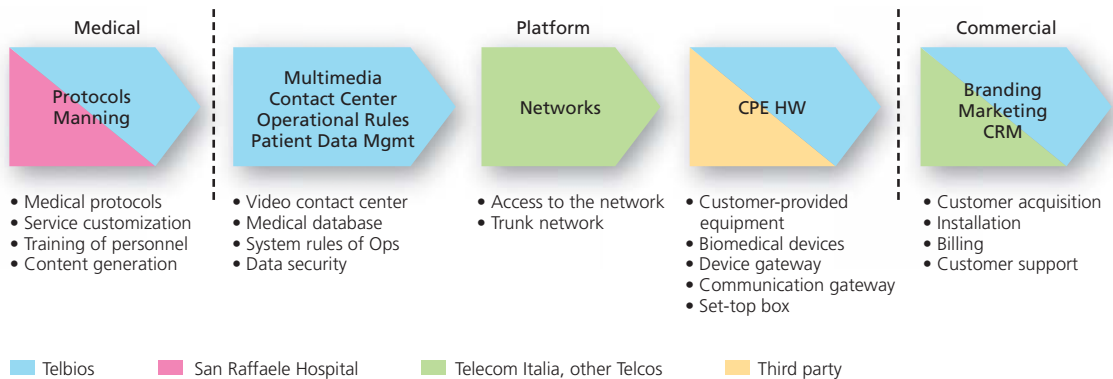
Medical

Platform

Commercial

Protocols Manning

Multimedia Contact Center Operational Rules Patient Data Mgmt

Networks

CPE HW

Branding Marketing CRM

• Medical protocols
• Service customization
• Training of personnel
• Content generation

• Video contact center
• Medical database
• System rules of Ops
• Data security

• Access to the network
• Trunk network

• Customer-provided equipment
• Biomedical devices
• Device gateway
• Communication gateway
• Set-top box

• Customer acquisition
• Installation
• Billing
• Customer support

Telbios
San Raffaele Hospital
Telecom Italia, other Telcos
Third party